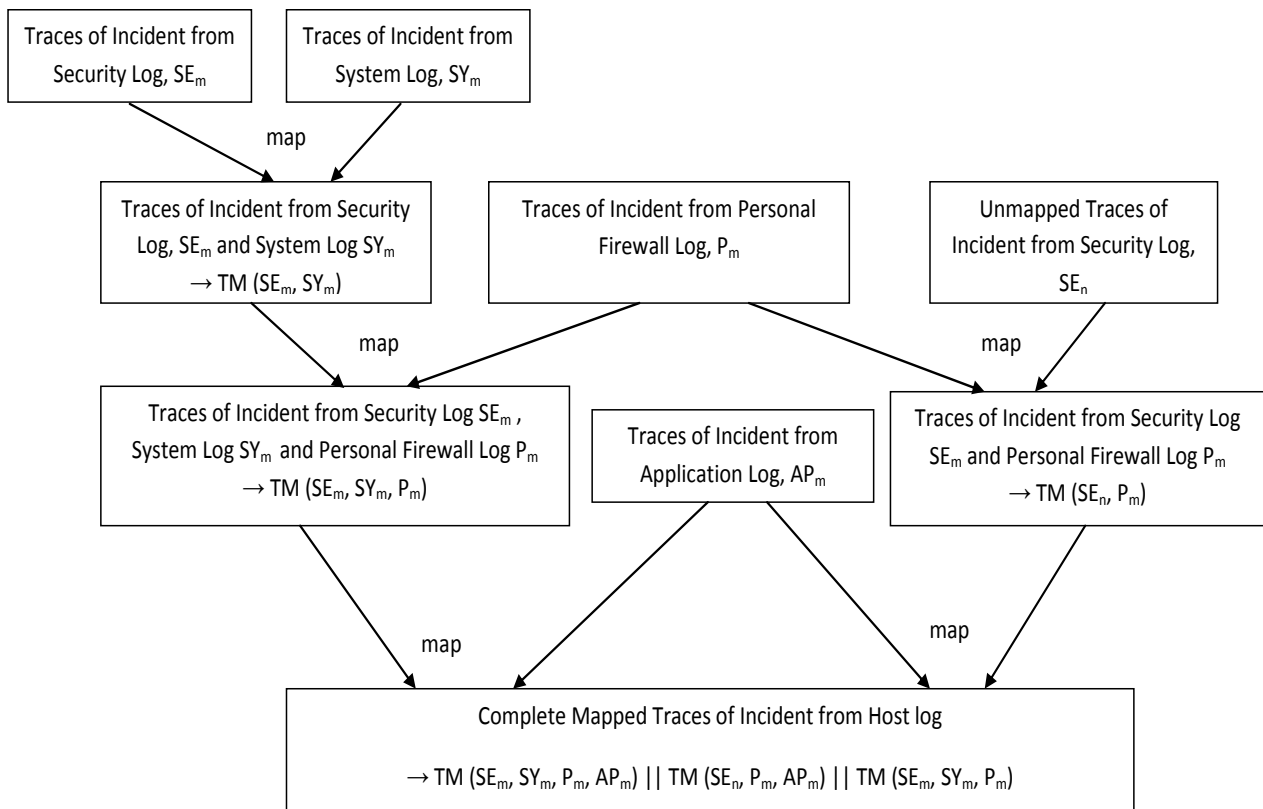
Traces of Incident from Security Log, SE$_m$

Traces of Incident from System Log, SY$_m$

map

Traces of Incident from Security Log, SE$_m$ and System Log SY$_m$ $\rightarrow$ TM (SE$_m$, SY$_m$)

Traces of Incident from Personal Firewall Log, P$_m$

Unmapped Traces of Incident from Security Log, SE$_n$

map

map

Traces of Incident from Security Log SE$_m$ , System Log SY$_m$ and Personal Firewall Log P$_m$ $\rightarrow$ TM (SE$_m$, SY$_m$, P$_m$)

Traces of Incident from Application Log, AP$_m$

Traces of Incident from Security Log SE$_m$ and Personal Firewall Log P$_m$ $\rightarrow$ TM (SE$_n$, P$_m$)

map

map

Complete Mapped Traces of Incident from Host log

$\rightarrow$ TM (SE$_m$, SY$_m$, P$_m$, AP$_m$) || TM (SE$_n$, P$_m$, AP$_m$) || TM (SE$_m$, SY$_m$, P$_m$)